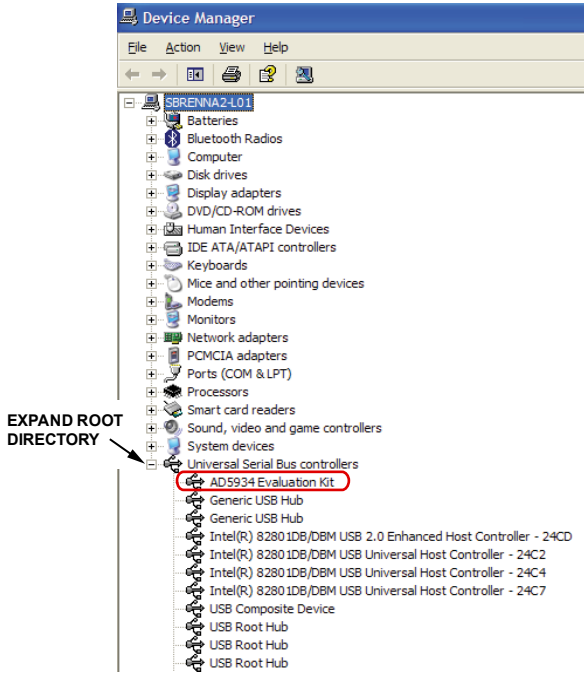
Device Manager

File Action View Help

SBRENNA2-L01
Batteries
Bluetooth Radios
Computer
Disk drives
Display adapters
DVD/CD-ROM drives
Human Interface Devices
IDE ATA/ATAPI controllers
Keyboards
Mice and other pointing devices
Modems
Monitors
Network adapters
PCMCIA adapters
Ports (COM & LPT)
Processors
Smart card readers
Sound, video and game controllers
System devices
Universal Serial Bus controllers
AD5934 Evaluation Kit
Generic USB Hub
Generic USB Hub
Intel(R) 82801DB/DBM USB 2.0 Enhanced Host Controller - 24CD
Intel(R) 82801DB/DBM USB Universal Host Controller - 24C2
Intel(R) 82801DB/DBM USB Universal Host Controller - 24C4
Intel(R) 82801DB/DBM USB Universal Host Controller - 24C7
USB Composite Device
USB Root Hub
USB Root Hub
USB Root Hub

EXPAND ROOT DIRECTORY